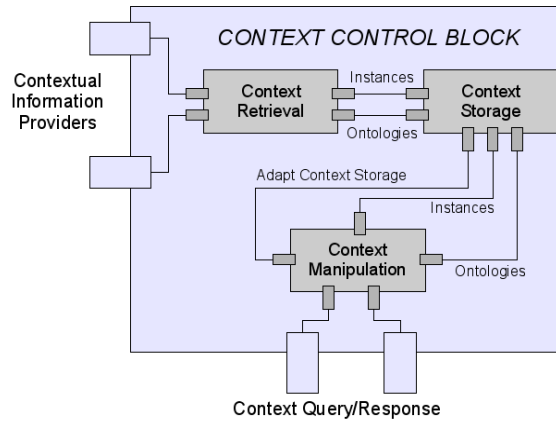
CONTEXT CONTROL BLOCK

Contextual Information Providers

Context Retrieval

Instances

Ontologies

Context Storage

Adapt Context Storage

Instances

Context Manipulation

Ontologies

Context Query/Response